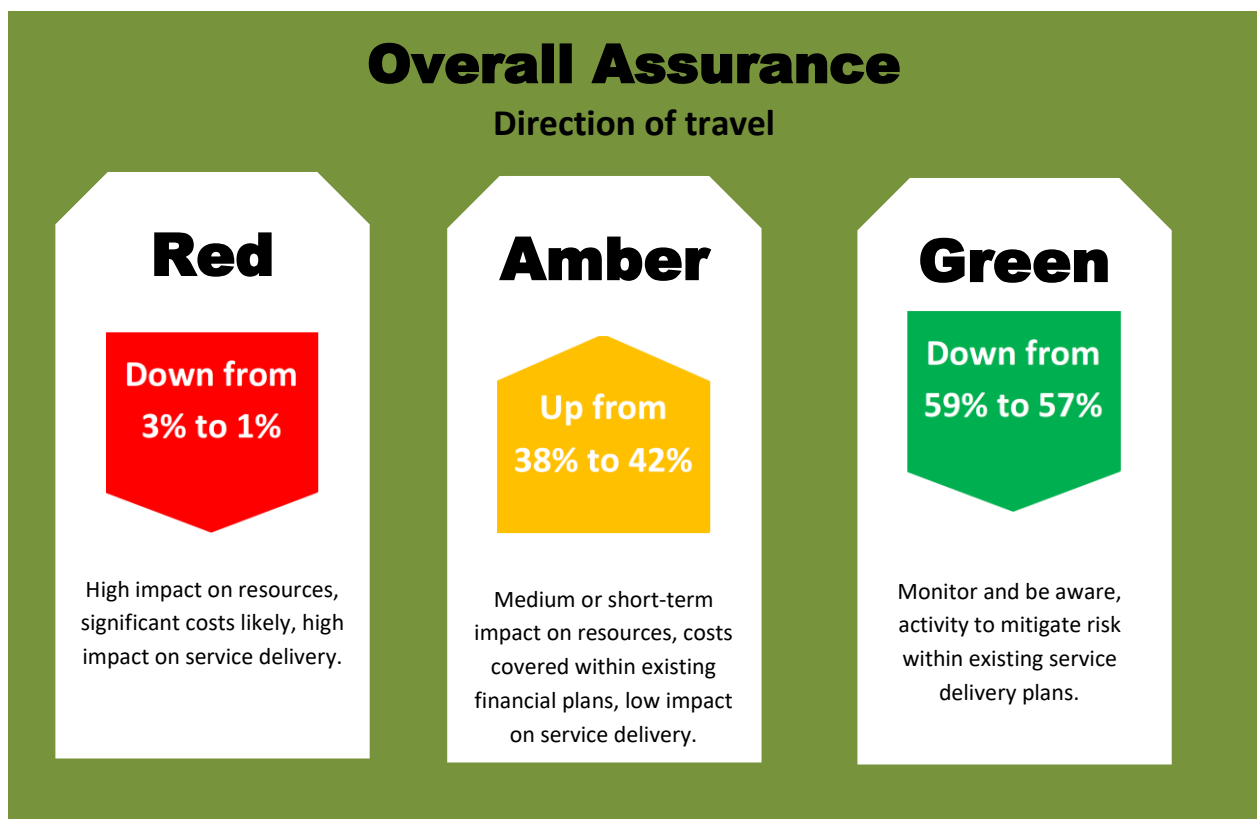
Overall Assurance

Direction of travel

Red

Down from 3% to 1%

High impact on resources, significant costs likely, high impact on service delivery.

Amber

Up from 38% to 42%

Medium or short-term impact on resources, costs covered within existing financial plans, low impact on service delivery.

Green

Down from 59% to 57%

Monitor and be aware, activity to mitigate risk within existing service delivery plans.